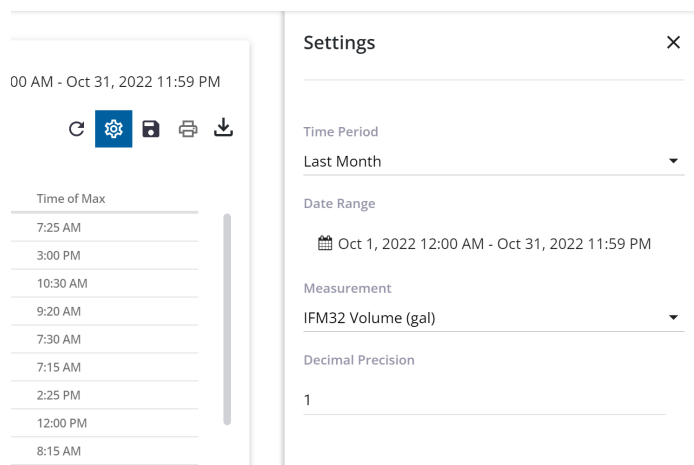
:00 AM - Oct 31, 2022 11:59 PM

| Time of Max |
|---|
| 7:25 AM |
| 3:00 PM |
| 10:30 AM |
| 9:20 AM |
| 7:30 AM |
| 7:15 AM |
| 2:25 PM |
| 12:00 PM |
| 8:15 AM |

Settings

×

Time Period

Last Month

Date Range

Oct 1, 2022 12:00 AM - Oct 31, 2022 11:59 PM

Measurement

IFM32 Volume (gal)

Decimal Precision

1